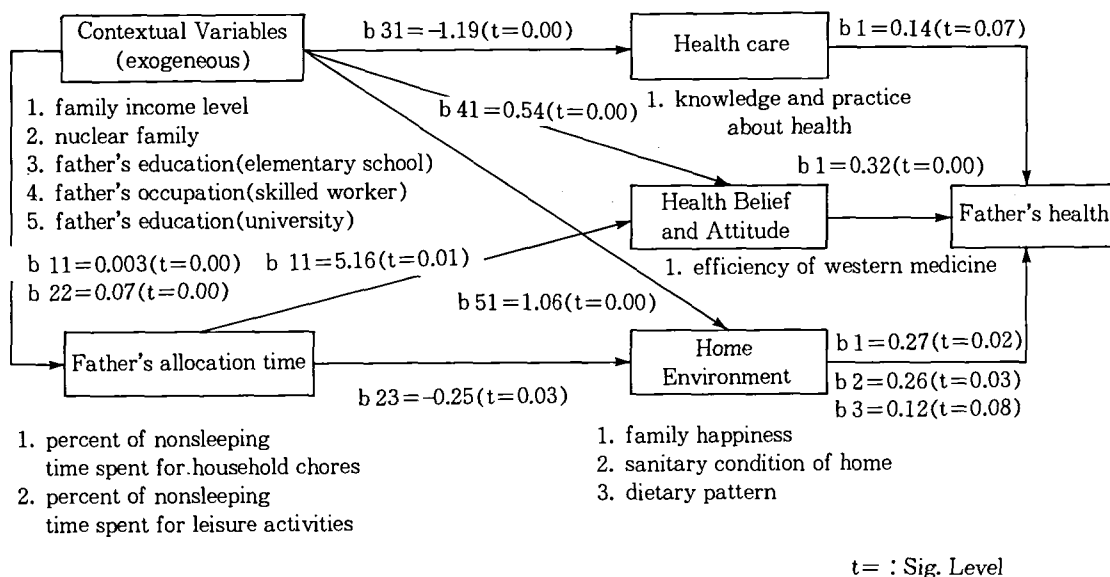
Contextual Variables (exogeneous)

b 31 = -1.19(t=0.00)

Health care

b 1 = 0.14(t=0.07)

1. family income level
2. nuclear family
3. father's education(elementary school)
4. father's occupation(skilled worker)
5. father's education(university)

b 41 = 0.54(t=0.00)

1. knowledge and practice about health

b 1 = 0.32(t=0.00)

Health Belief and Attitude

Father's health

b 11 = 0.003(t=0.00)
b 22 = 0.07(t=0.00)

b 11 = 5.16(t=0.01)

1. efficiency of western medicine

b 51 = 1.06(t=0.00)

Father's allocation time

Home Environment

b 1 = 0.27(t=0.02)
b 2 = 0.26(t=0.03)
b 3 = 0.12(t=0.08)

b 23 = -0.25(t=0.03)

1. percent of nonsleeping time spent for household chores
2. percent of nonsleeping time spent for leisure activities

1. family happiness
2. sanitary condition of home
3. dietary pattern

t= : Sig. Level